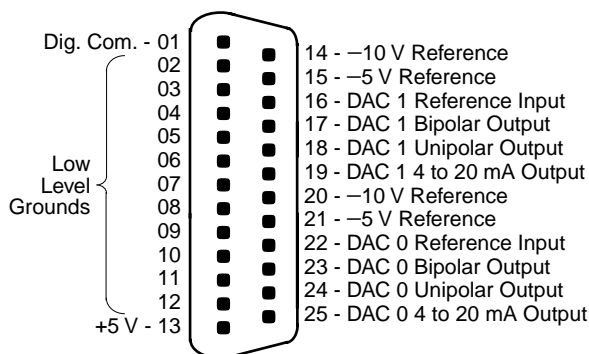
Dig. Com. - 01
02
03
04
05
06
07
08
09
10
11
12
+5 V - 13

Low Level Grounds

14 - −10 V Reference
15 - −5 V Reference
16 - DAC 1 Reference Input
17 - DAC 1 Bipolar Output
18 - DAC 1 Unipolar Output
19 - DAC 1 4 to 20 mA Output
20 - −10 V Reference
21 - −5 V Reference
22 - DAC 0 Reference Input
23 - DAC 0 Bipolar Output
24 - DAC 0 Unipolar Output
25 - DAC 0 4 to 20 mA Output